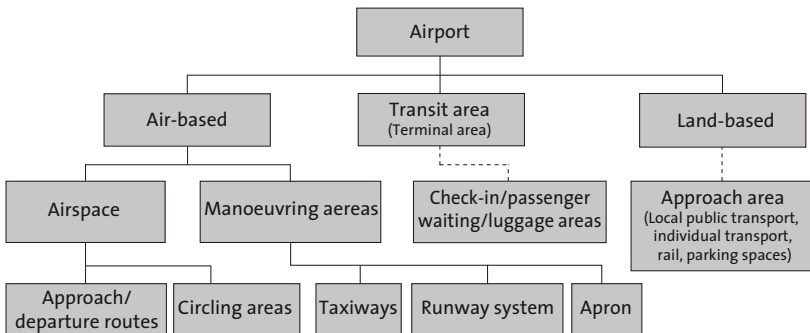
Airport

Air-based

Transit area
(Terminal area)

Land-based

Airspace

Manoeuvring aereas

Check-in/passenger waiting/luggage areas

Approach area
(Local public transport, individual transport, rail, parking spaces)

Approach/ departure routes

Circling areas

Taxiways

Runway system

Apron